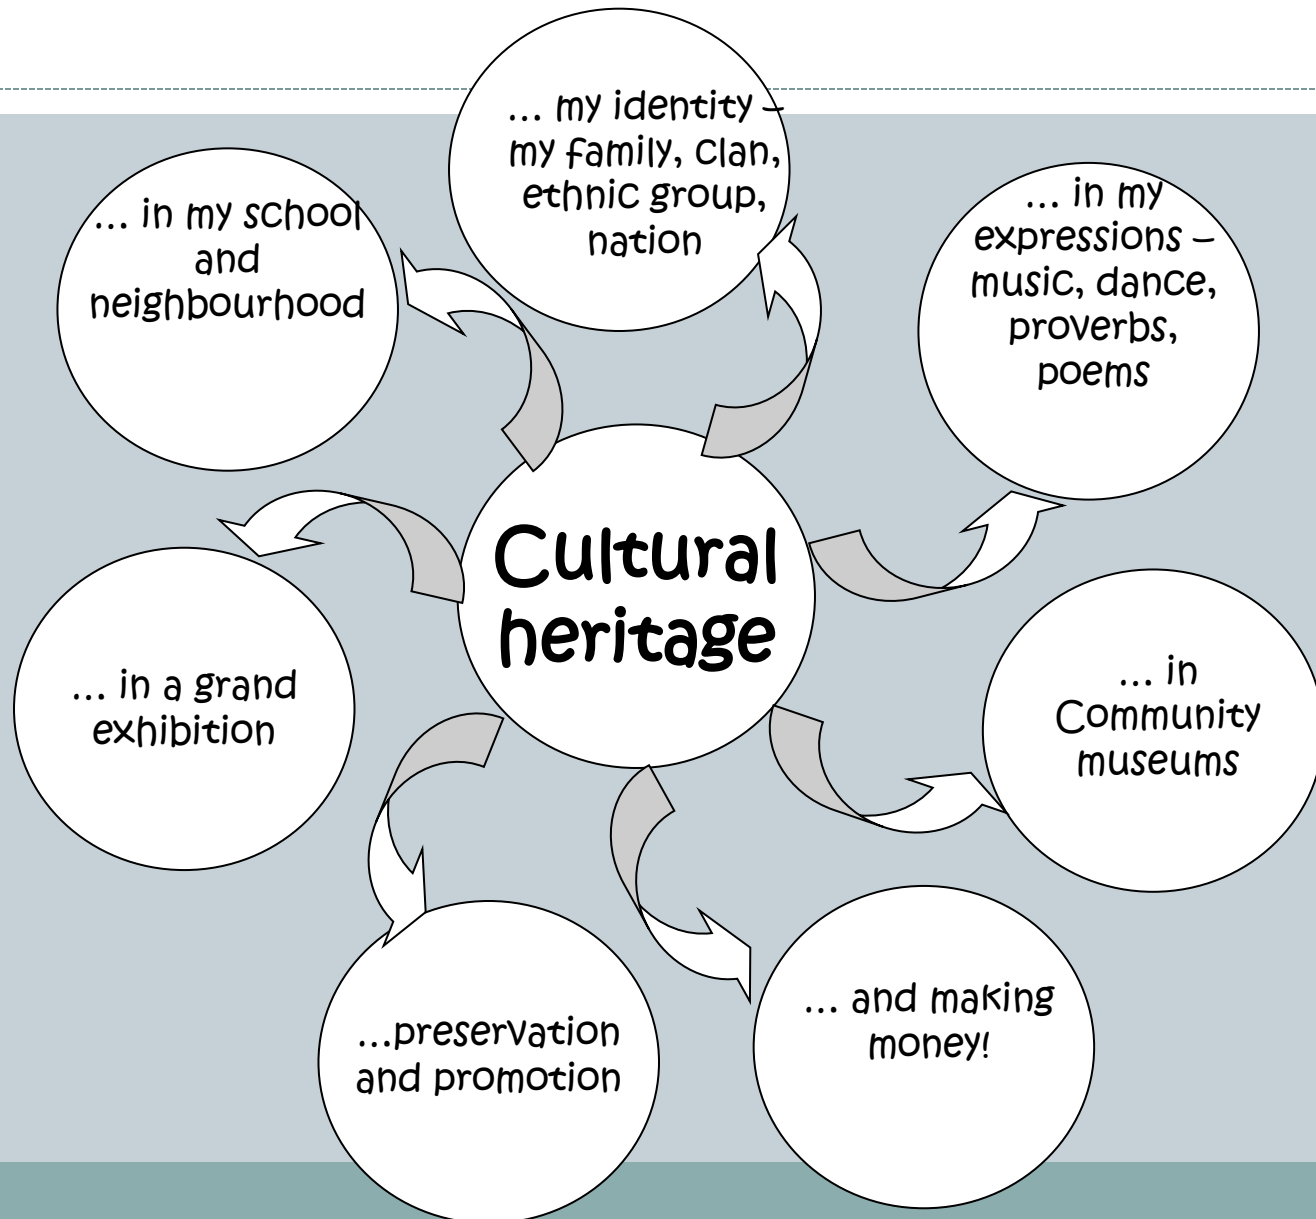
Cultural heritage

… my identity – my family, clan, ethnic group, nation

… in my expressions – music, dance, proverbs, poems

… in Community museums

… and making money!

…preservation and promotion

… in a grand exhibition

… in my school and neighbourhood